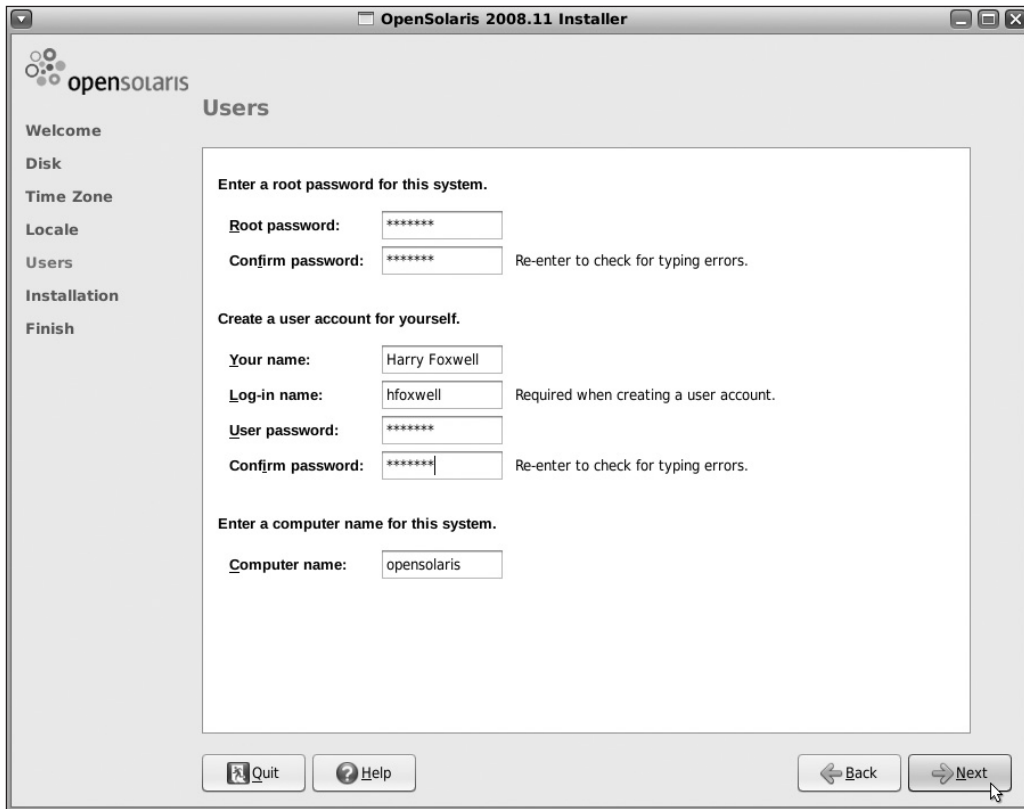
OpenSolaris 2008.11 Installer

opensolaris

Welcome
Disk
Time Zone
Locale
Users
Installation
Finish

Users

Enter a root password for this system.

Root password: *******
Confirm password: ******* Re-enter to check for typing errors.

Create a user account for yourself.

Your name: Harry Foxwell
Log-in name: hfoxwell Required when creating a user account.
User password: *******
Confirm password: ******* Re-enter to check for typing errors.

Enter a computer name for this system.

Computer name: opensolaris

Quit
Help
Back
Next